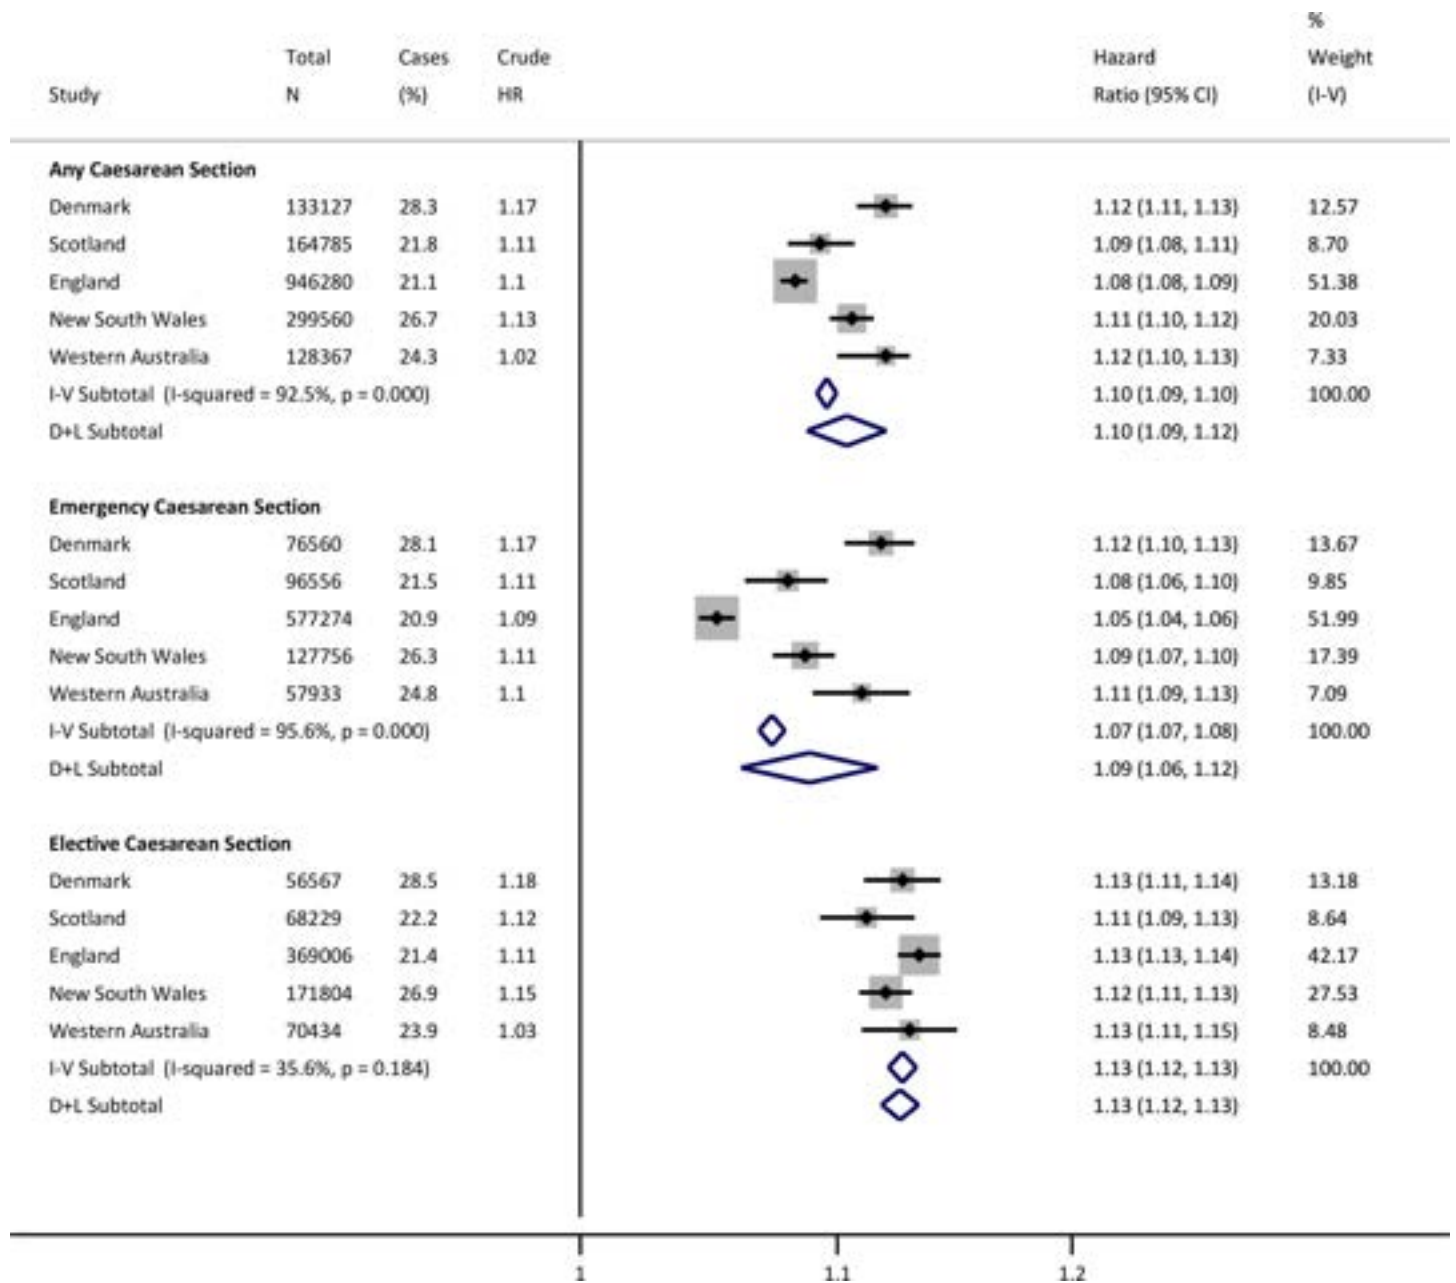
| Study | Total N | Cases (%) | Crude HR | Hazard Ratio (95% CI) | % Weight (I-V) |
|---|---|---|---|---|---|
| **Any Caesarean Section** | | | | | |
| Denmark | 133127 | 28.3 | 1.17 | 1.12 (1.11, 1.13) | 12.57 |
| Scotland | 164785 | 21.8 | 1.11 | 1.09 (1.08, 1.11) | 8.70 |
| England | 946280 | 21.1 | 1.1 | 1.08 (1.08, 1.09) | 51.38 |
| New South Wales | 299560 | 26.7 | 1.13 | 1.11 (1.10, 1.12) | 20.03 |
| Western Australia | 128367 | 24.3 | 1.02 | 1.12 (1.10, 1.13) | 7.33 |
| I-V Subtotal (I-squared = 92.5%, p = 0.000) | | | | 1.10 (1.09, 1.10) | 100.00 |
| D+L Subtotal | | | | 1.10 (1.09, 1.12) | |
| **Emergency Caesarean Section** | | | | | |
| Denmark | 76560 | 28.1 | 1.17 | 1.12 (1.10, 1.13) | 13.67 |
| Scotland | 96556 | 21.5 | 1.11 | 1.08 (1.06, 1.10) | 9.85 |
| England | 577274 | 20.9 | 1.09 | 1.05 (1.04, 1.06) | 51.99 |
| New South Wales | 127756 | 26.3 | 1.11 | 1.09 (1.07, 1.10) | 17.39 |
| Western Australia | 57933 | 24.8 | 1.1 | 1.11 (1.09, 1.13) | 7.09 |
| I-V Subtotal (I-squared = 95.6%, p = 0.000) | | | | 1.07 (1.07, 1.08) | 100.00 |
| D+L Subtotal | | | | 1.09 (1.06, 1.12) | |
| **Elective Caesarean Section** | | | | | |
| Denmark | 56567 | 28.5 | 1.18 | 1.13 (1.11, 1.14) | 13.18 |
| Scotland | 68229 | 22.2 | 1.12 | 1.11 (1.09, 1.13) | 8.64 |
| England | 369006 | 21.4 | 1.11 | 1.13 (1.13, 1.14) | 42.17 |
| New South Wales | 171804 | 26.9 | 1.15 | 1.12 (1.11, 1.13) | 27.53 |
| Western Australia | 70434 | 23.9 | 1.03 | 1.13 (1.11, 1.15) | 8.48 |
| I-V Subtotal (I-squared = 35.6%, p = 0.184) | | | | 1.13 (1.12, 1.13) | 100.00 |
| D+L Subtotal | | | | 1.13 (1.12, 1.13) | |

1 1.1 1.2